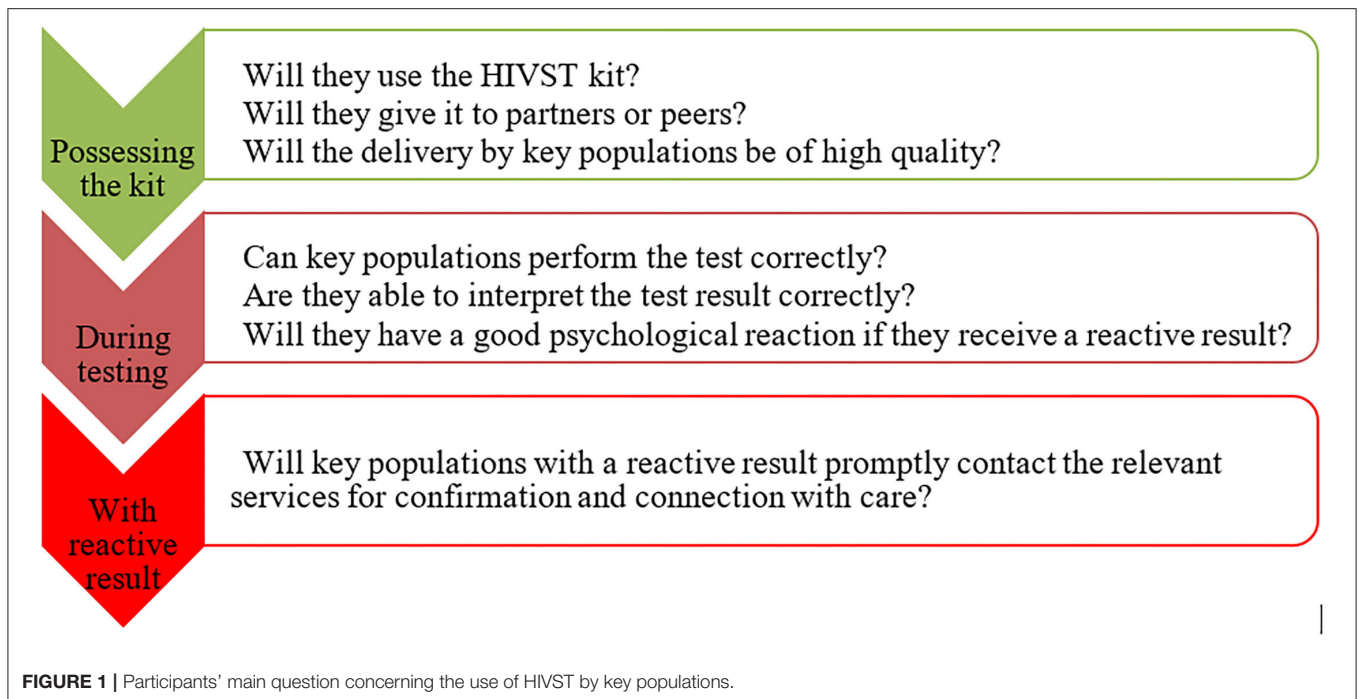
Possessing the kit

Will they use the HIVST kit?
Will they give it to partners or peers?
Will the delivery by key populations be of high quality?

During testing

Can key populations perform the test correctly?
Are they able to interpret the test result correctly?
Will they have a good psychological reaction if they receive a reactive result?

With reactive result

Will key populations with a reactive result promptly contact the relevant services for confirmation and connection with care?

FIGURE 1 | Participants' main question concerning the use of HIVST by key populations.